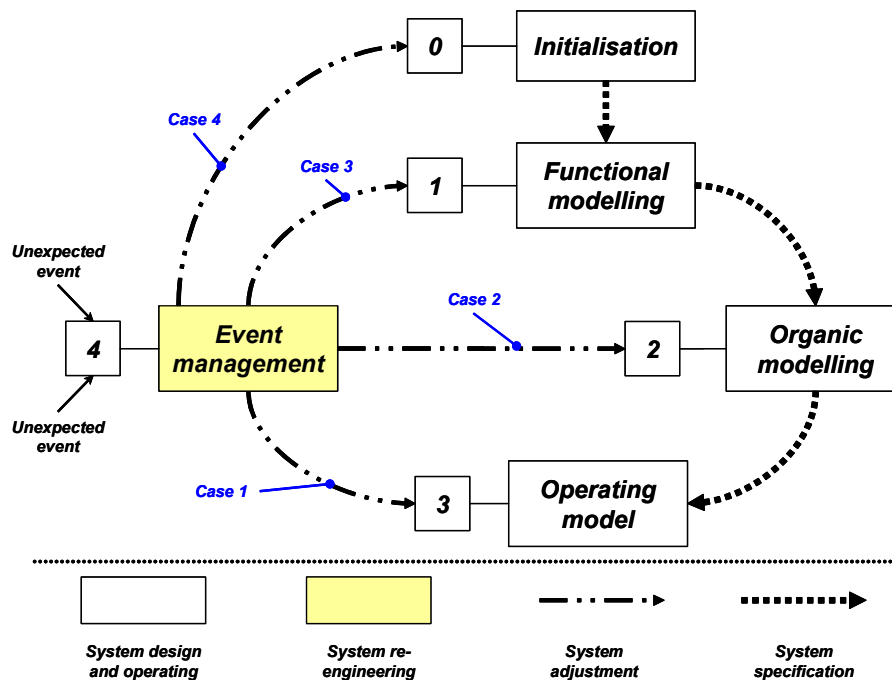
0
Initialisation
Case 4
Case 3
1
Functional modelling
Unexpected event
4
Event management
Case 2
2
Organic modelling
Unexpected event
Case 1
3
Operating model

System design and operating
System re-engineering
System adjustment
System specification